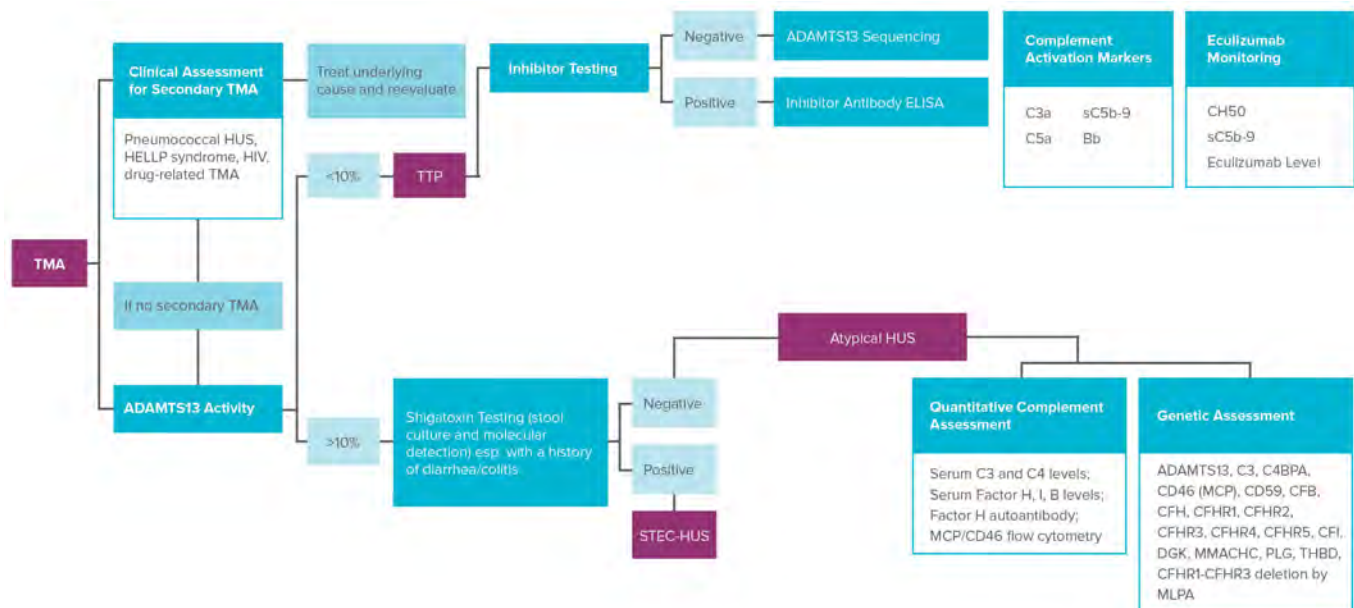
TMA

Clinical Assessment for Secondary TMA

Pneumococcal HUS, HELLP syndrome, HIV, drug-related TMA

Treat underlying cause and reevaluate

If no secondary TMA

ADAMTS13 Activity

<10%

TTP

Inhibitor Testing

Negative

ADAMTS13 Sequencing

Positive

Inhibitor Antibody ELISA

Complement Activation Markers

C3a sC5b-9
C5a Bb

Eculizumab Monitoring

CH50
sC5b-9
Eculizumab Level

>10%

Shigatoxin Testing (stool culture and molecular detection) esp. with a history of diarrhea/colitis

Negative

Positive

STEC-HUS

Atypical HUS

Quantitative Complement Assessment

Serum C3 and C4 levels; Serum Factor H, I, B levels; Factor H autoantibody; MCP/CD46 flow cytometry

Genetic Assessment

ADAMTS13, C3, C4BPA, CD46 (MCP), CD59, CFB, CFH, CFHR1, CFHR2, CFHR3, CFHR4, CFHR5, CFI, DGK, MMACHC, PLG, THBD, CFHR1-CFHR3 deletion by MLPA